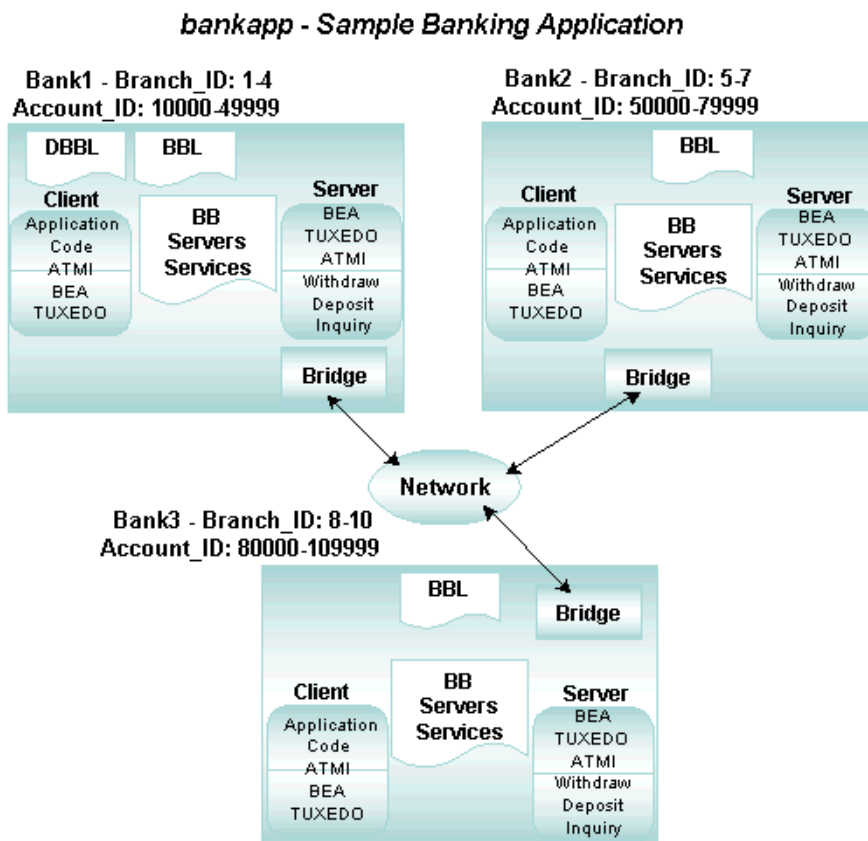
bankapp - Sample Banking Application

Bank1 - Branch_ID: 1-4
Account_ID: 10000-49999

DBBL

BBL

Client
Application
Code
ATMI
BEA
TUXEDO

BB
Servers
Services

Server
BEA
TUXEDO
ATMI
Withdraw
Deposit
Inquiry

Bridge

Bank2 - Branch_ID: 5-7
Account_ID: 50000-79999

BBL

Client
Application
Code
ATMI
BEA
TUXEDO

BB
Servers
Services

Server
BEA
TUXEDO
ATMI
Withdraw
Deposit
Inquiry

Bridge

Network

Bank3 - Branch_ID: 8-10
Account_ID: 80000-109999

BBL

Bridge

Client
Application
Code
ATMI
BEA
TUXEDO

BB
Servers
Services

Server
BEA
TUXEDO
ATMI
Withdraw
Deposit
Inquiry